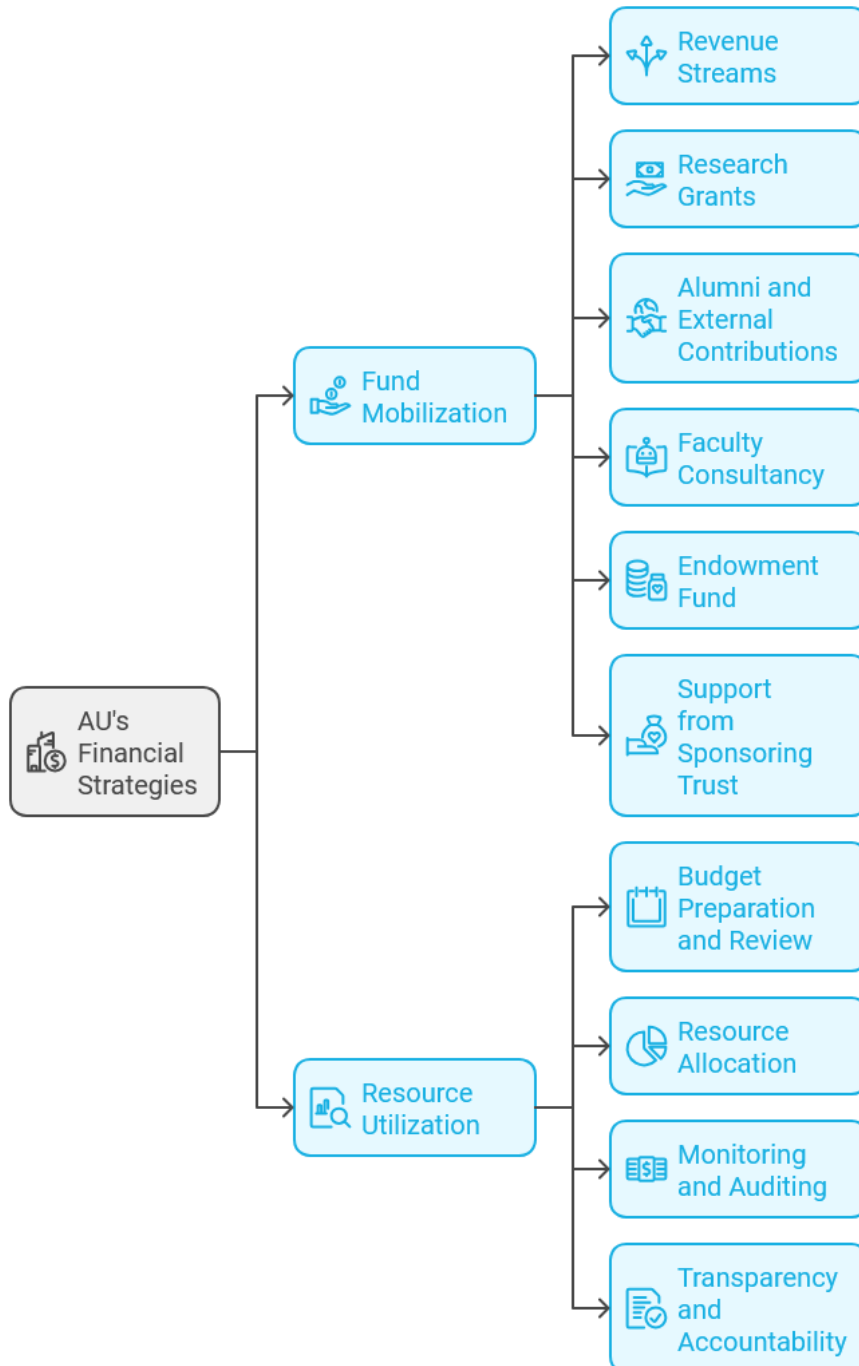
AU's Financial Strategies

Fund Mobilization

Revenue Streams

Research Grants

Alumni and External Contributions

Faculty Consultancy

Endowment Fund

Support from Sponsoring Trust

Resource Utilization

Budget Preparation and Review

Resource Allocation

Monitoring and Auditing

Transparency and Accountability